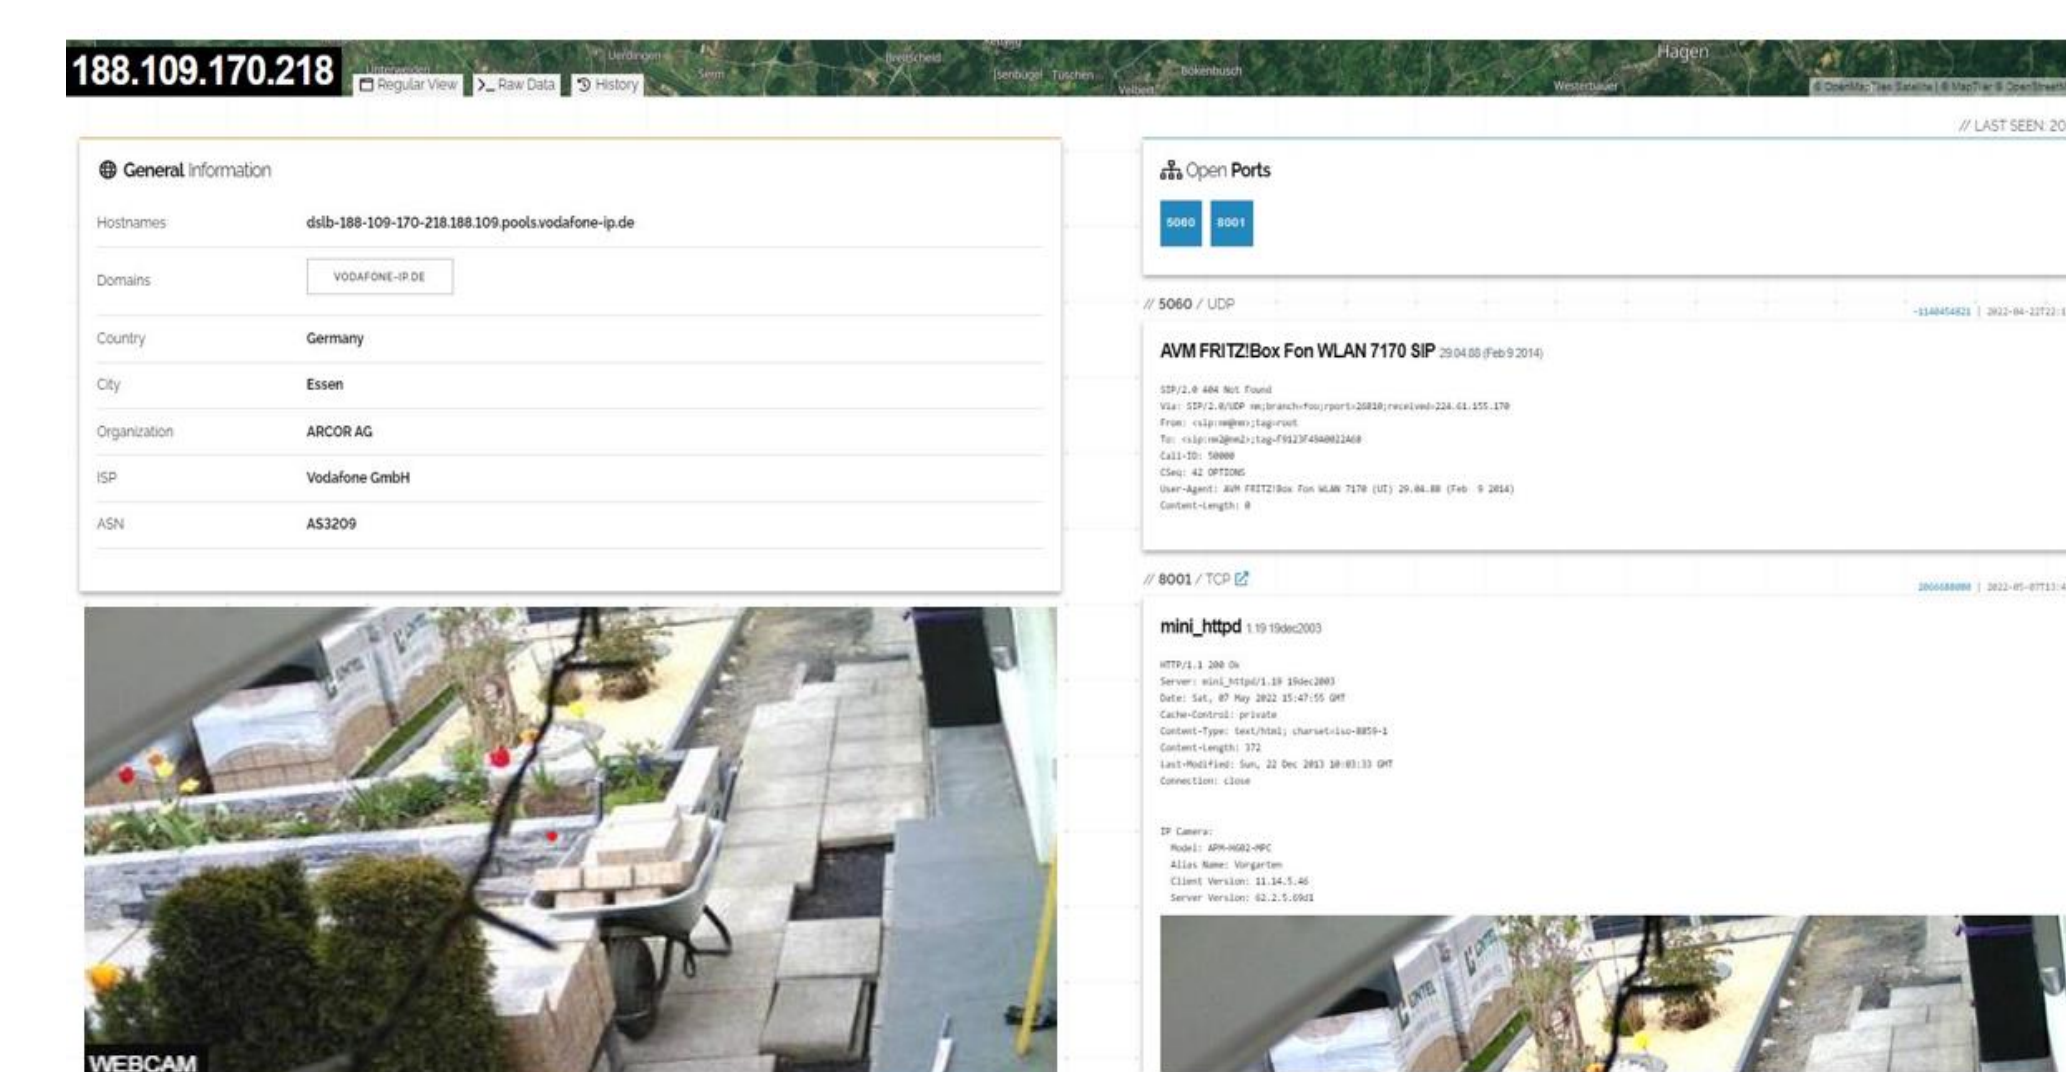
188.109.170.218

Regular View

Raw Data

History

Hagen

General Information

| Hostnames | dslb-188-109-170-218.188.109.pools.vodafone-ip.de |
|---|---|
| Domains | VODAFONE-IP.DE |
| Country | Germany |
| City | Essen |
| Organization | ARCOR AG |
| ISP | Vodafone GmbH |
| ASN | AS3209 |

WEBCAM

// LAST SEEN: 20

Open Ports

5060 8001

// 5060 / UDP

-1140454821 | 2022-04-22T22:1

AVM FRITZ!Box Fon WLAN 7170 SIP 29.04.88 (Feb 9 2014)

SIP/2.0 404 Not Found
Via: SIP/2.0/UDP nm;branch=foo;rport=26810;received=224.61.155.170
From: <sip:nm@nm>;tag=root
To: <sip:nm2@nm2>;tag=F9123F4940022A68
Call-ID: 50000
CSeq: 42 OPTIONS
User-Agent: AVM FRITZ!Box Fon WLAN 7170 (UI) 29.04.88 (Feb 9 2014)
Content-Length: 0

// 8001 / TCP

2066688080 | 2022-05-07T13:4

mini_httpd 1.19 19dec2003

HTTP/1.1 200 Ok
Server: mini_httpd/1.19 19dec2003
Date: Sat, 07 May 2022 15:47:55 GMT
Cache-Control: private
Content-Type: text/html; charset=iso-8859-1
Content-Length: 372
Last-Modified: Sun, 22 Dec 2013 10:03:33 GMT
Connection: close

IP Camera:
Model: APM-H602-MPC
Alias Name: Vorgarten
Client Version: 11.14.5.46
Server Version: 62.2.5.69d1